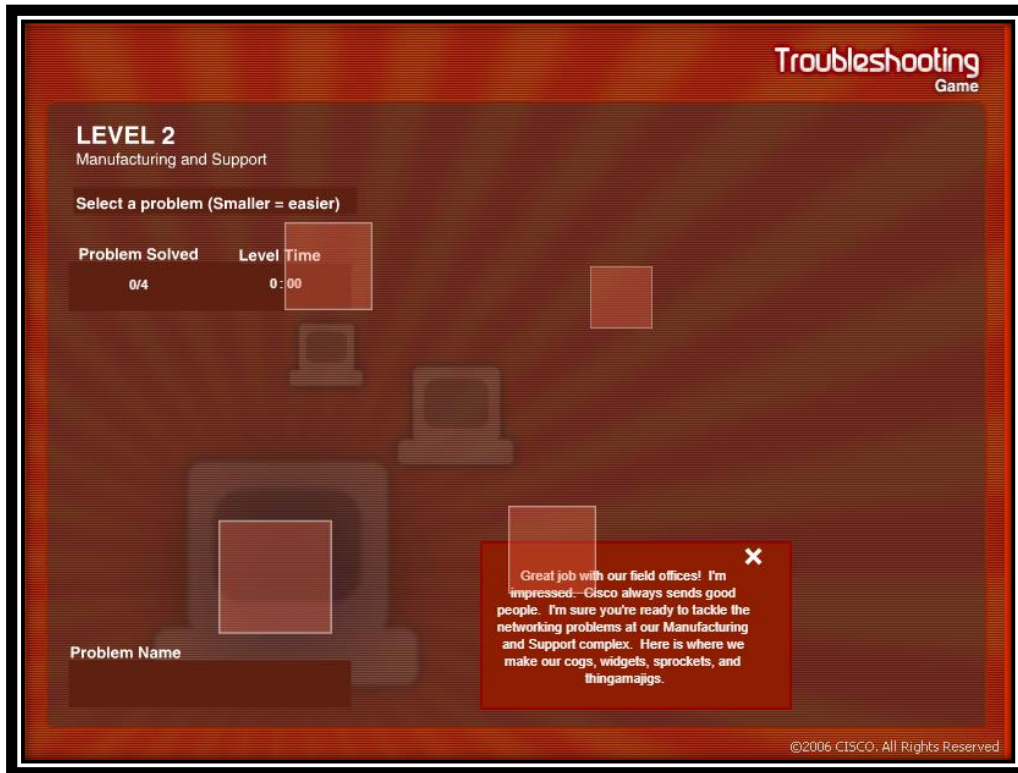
Troubleshooting
Game

LEVEL 2
Manufacturing and Support

Select a problem (Smaller = easier)

| Problem Solved | Level Time |
|---|---|
| 0/4 | 0 : 00 |

×

Great job with our field offices! I'm impressed. Cisco always sends good people. I'm sure you're ready to tackle the networking problems at our Manufacturing and Support complex. Here is where we make our cogs, widgets, sprockets, and thingamajigs.

Problem Name

©2006 CISCO. All Rights Reserved